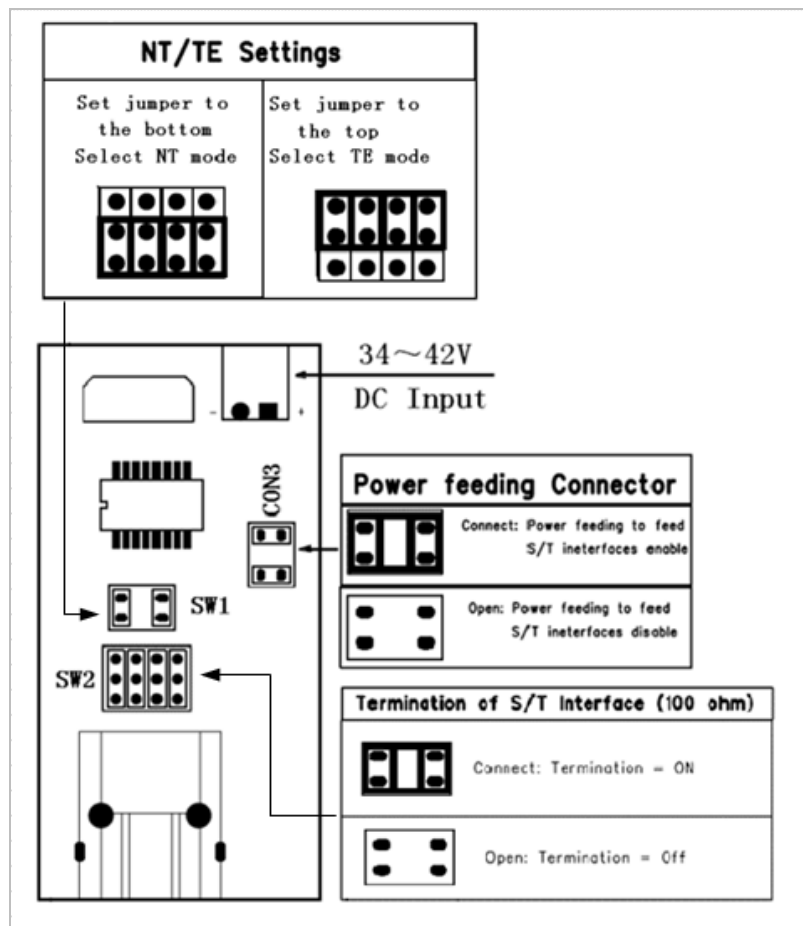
NT/TE Settings

Set jumper to the bottom Select NT mode

Set jumper to the top Select TE mode

34～42V
DC Input

- +

CON3

SW1

SW2

Power feeding Connector

Connect: Power feeding to feed S/T ineterfaces enable

Open: Power feeding to feed S/T ineterfaces disable

Termination of S/T Interface (100 ohm)

Connect: Termination = ON

Open: Termination = Off